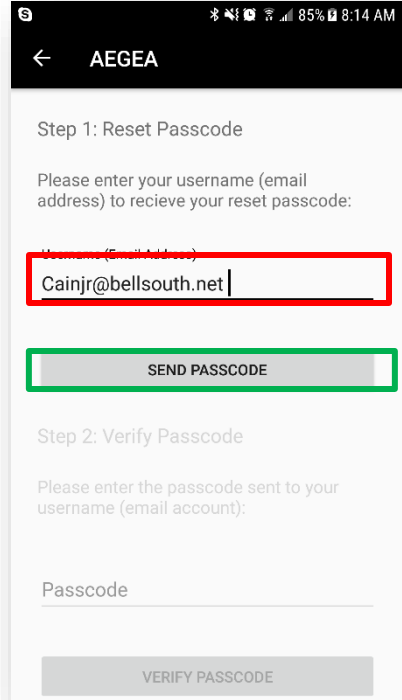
85% 8:14 AM

← AEGEA

Step 1: Reset Passcode

Please enter your username (email address) to recieve your reset passcode:

Username (Email Address)

Cainjr@bellsouth.net

SEND PASSCODE

Step 2: Verify Passcode

Please enter the passcode sent to your username (email account):

Passcode

VERIFY PASSCODE